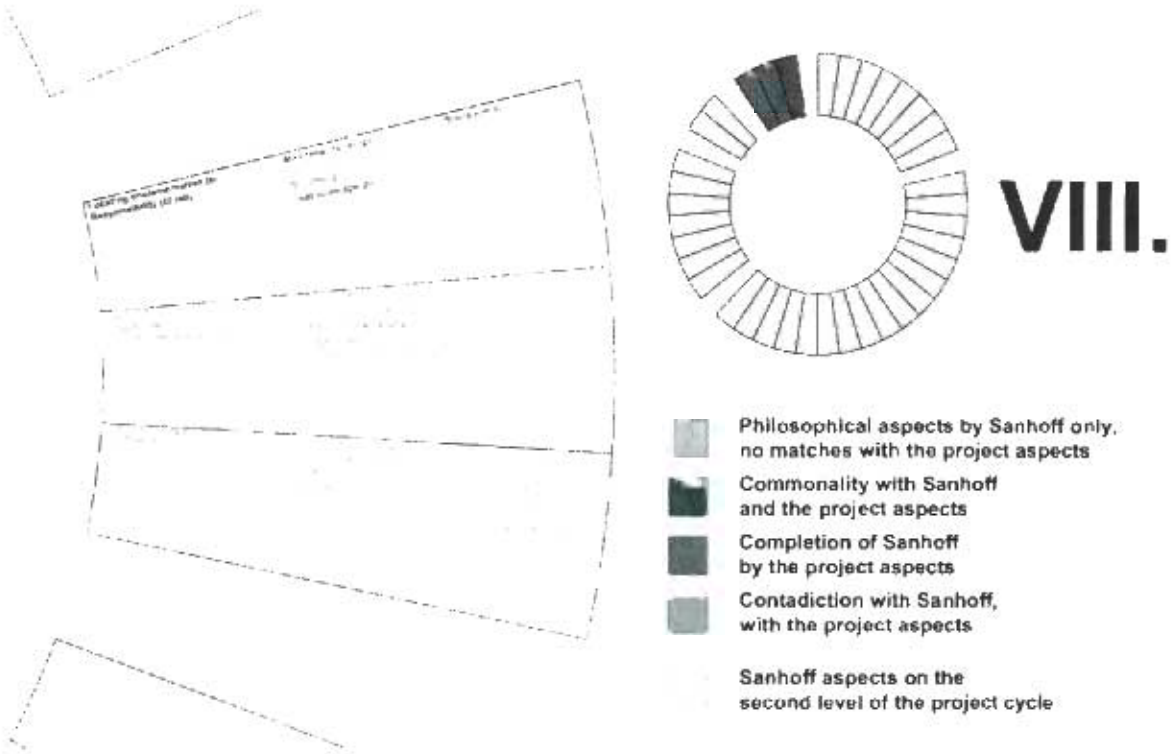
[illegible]

VIII.

Philosophical aspects by Sanhoff only, no matches with the project aspects

Commonality with Sanhoff and the project aspects

Completion of Sanhoff by the project aspects

Contadiction with Sanhoff, with the project aspects

Sanhoff aspects on the second level of the project cycle